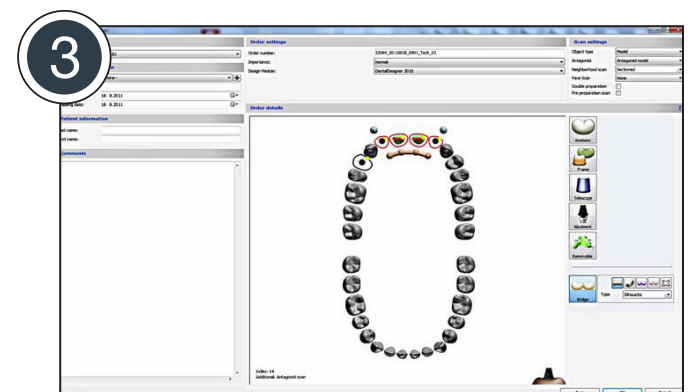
3

Order settings

Order number: 32094_20110818_0901_Tech_01

Importance: Normal

Design Module: DentalDesigner 2010

Scan settings

Object type: Model

Antagonist: Antagonist model

Neighborhood scan: Sectioned

Face Scan: None

Double preparation

Pre-preparation scan

18. 8.2011

18. 8.2011

Patient information

st name:

ast name:

Comments

Order details

Anatomy

Frame

Telescope

Abutment

Removable

Bridge

Type Silhouette

Units: 14

Additional: antagonist scan